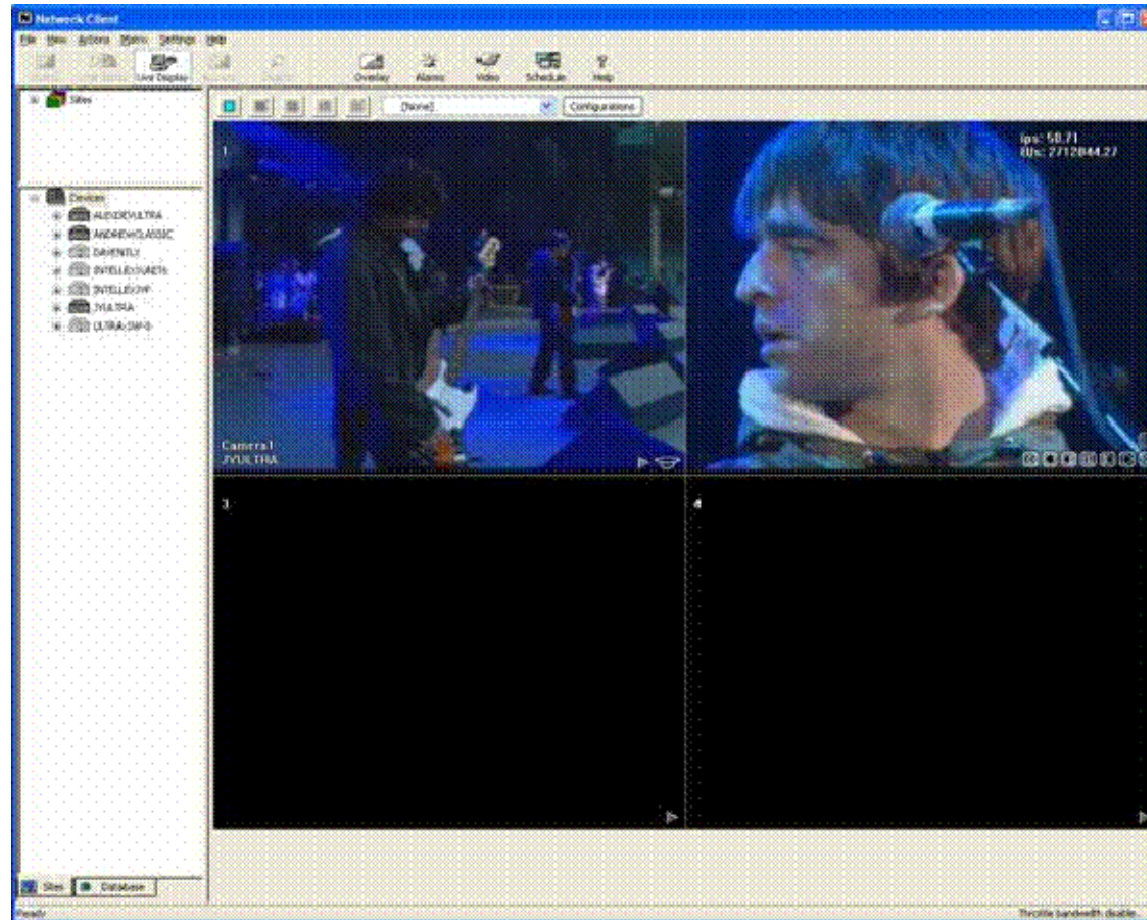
Network Client

File View Actions Matrix Settings Help

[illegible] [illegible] Live Display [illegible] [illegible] Overlay Alarms Video Schedule Help

Sites

(None) Configurations

Devices
AUDIOVULTRA
ANDREWCLASSIC
DAVENTLY
INTELLEX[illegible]
INTELLEXIP
JVULTRA
ULTRA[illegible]

1

Camera 1
JVULTRA

fps: 58.71
kbs: 2712844.27

3

4

Sites Database

Ready

Throttle bandwidth disab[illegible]